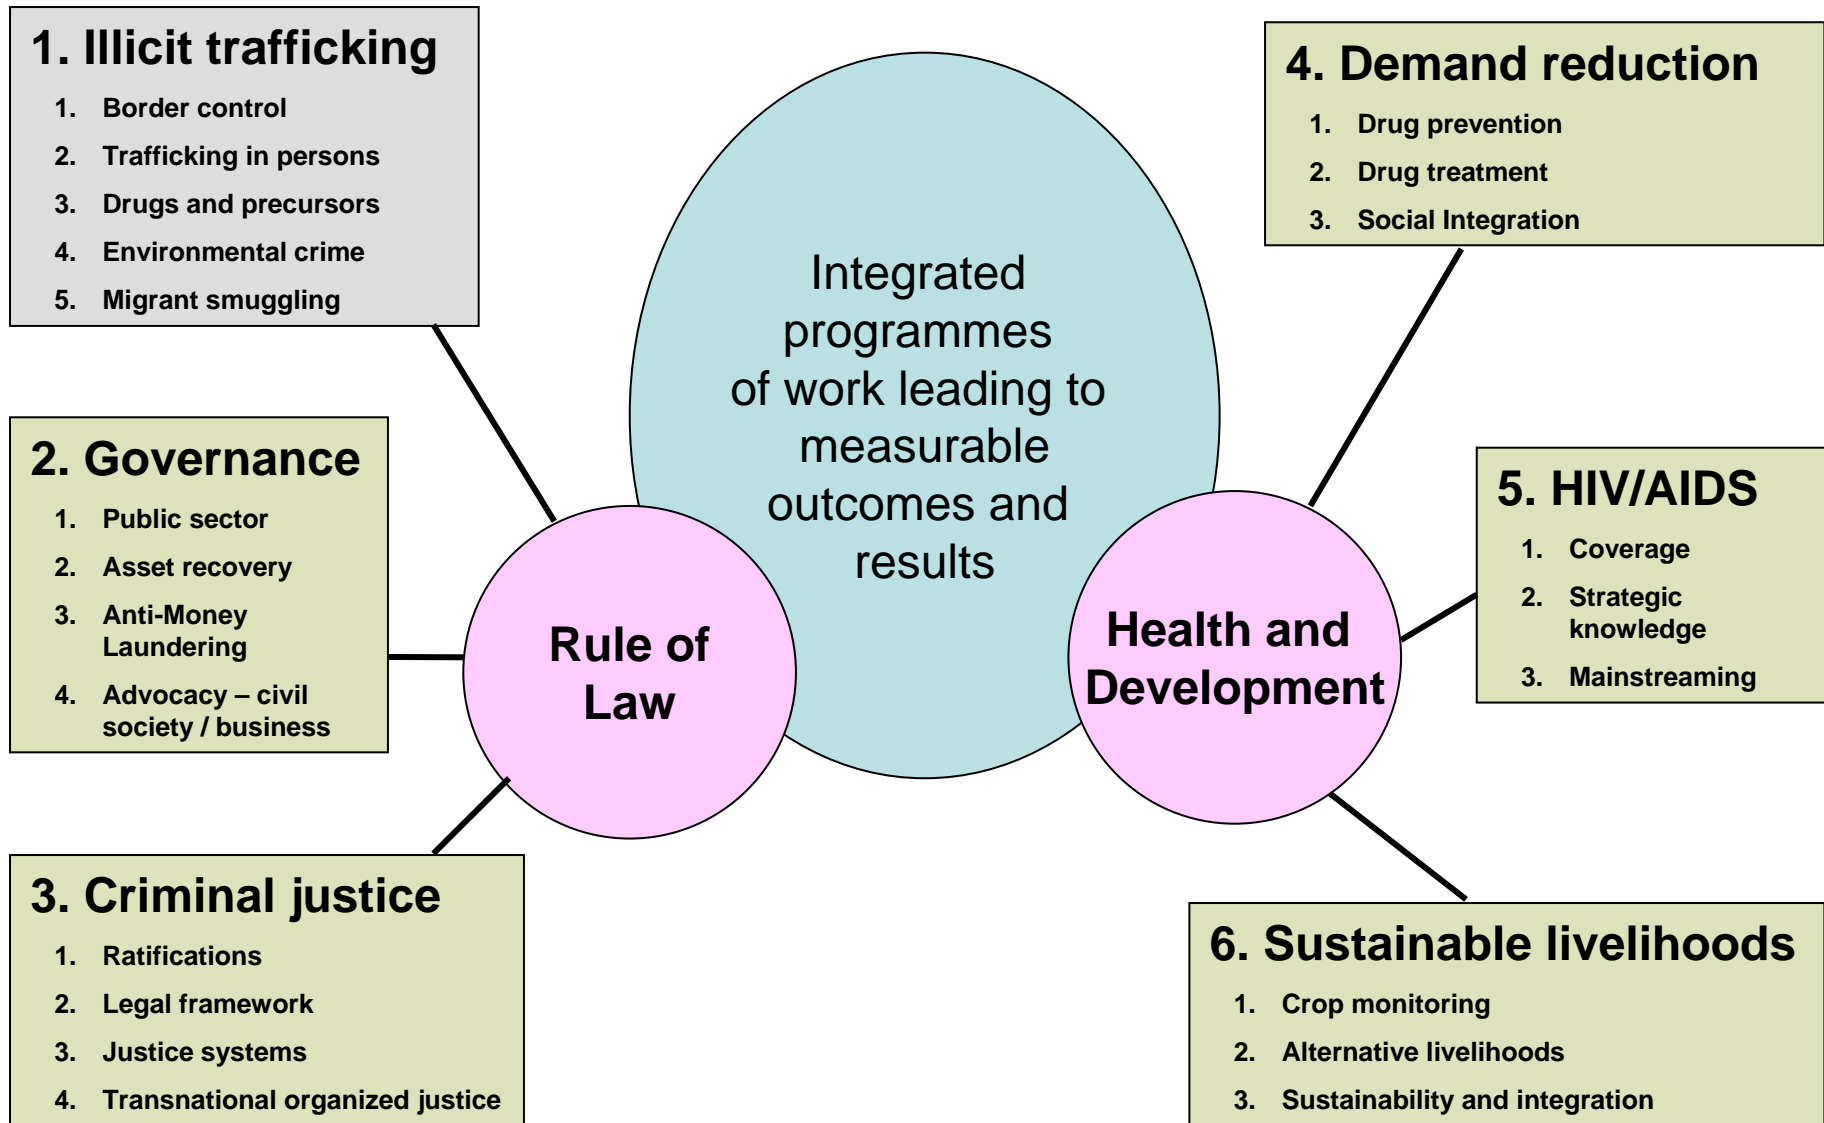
1. Illicit trafficking

1. Border control
2. Trafficking in persons
3. Drugs and precursors
4. Environmental crime
5. Migrant smuggling

2. Governance

1. Public sector
2. Asset recovery
3. Anti-Money Laundering
4. Advocacy – civil society / business

3. Criminal justice

1. Ratifications
2. Legal framework
3. Justice systems
4. Transnational organized justice

Integrated programmes of work leading to measurable outcomes and results

Rule of Law

Health and Development

4. Demand reduction

1. Drug prevention
2. Drug treatment
3. Social Integration

5. HIV/AIDS

1. Coverage
2. Strategic knowledge
3. Mainstreaming

6. Sustainable livelihoods

1. Crop monitoring
2. Alternative livelihoods
3. Sustainability and integration